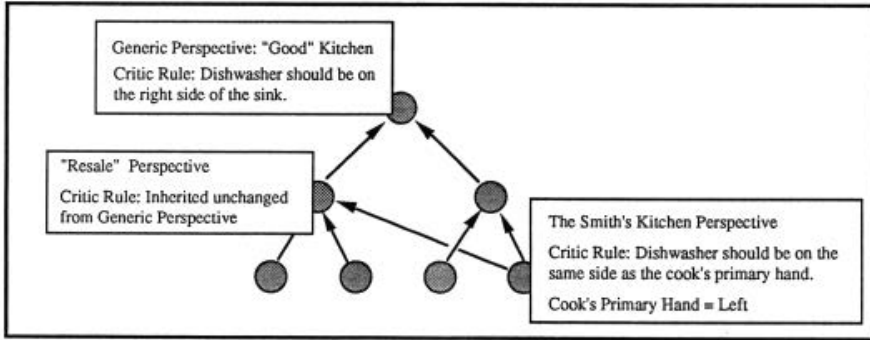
Generic Perspective: "Good" Kitchen
Critic Rule: Dishwasher should be on the right side of the sink.

"Resale" Perspective
Critic Rule: Inherited unchanged from Generic Perspective

The Smith's Kitchen Perspective
Critic Rule: Dishwasher should be on the same side as the cook's primary hand.
Cook's Primary Hand = Left